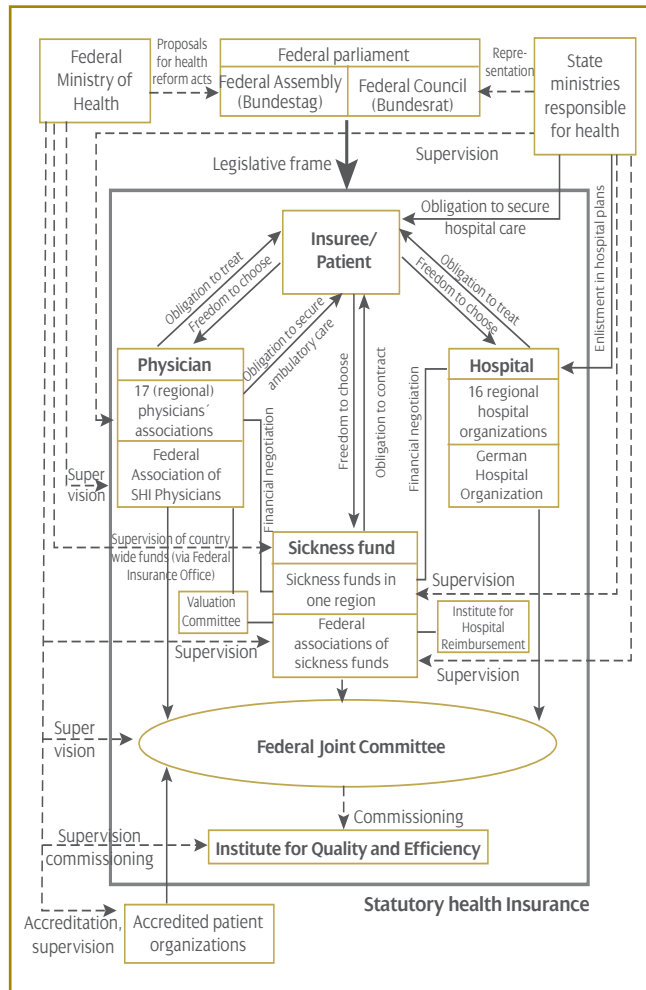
Federal Ministry of Health

Proposals for health reform acts

Federal parliament

Federal Assembly (Bundestag)

Federal Council (Bundesrat)

Representation

State ministries responsible for health

Legislative frame

Supervision

Obligation to secure hospital care

Insuree/ Patient

Obligation to treat

Freedom to choose

Obligation to secure ambulatory care

Obligation to treat

Freedom to choose

Enlistment in hospital plans

Physician

17 (regional) physicians´ associations

Federal Association of SHI Physicians

Freedom to choose

Obligation to contract

Financial negotiation

Financial negotiation

Hospital

16 regional hospital organizations

German Hospital Organization

Super vision

Supervision of country wide funds (via Federal Insurance Office)

Sickness fund

Sickness funds in one region

Federal associations of sickness funds

Supervision

Valuation Committee

Institute for Hospital Reimbursement

Supervision

Supervision

Super vision

Federal Joint Committee

Commissioning

Supervision commissioning

Institute for Quality and Efficiency

Statutory health Insurance

Accreditation, supervision

Accredited patient organizations